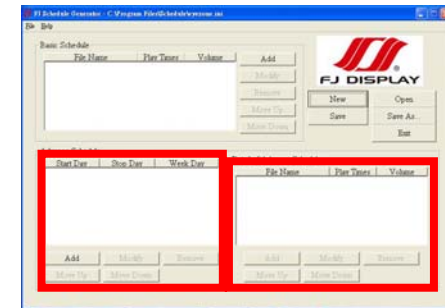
FJ Schedule Generator - C:\Program Files\Schedule\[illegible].ini

File Help

Basic Schedule

| File Name | Play Times | Volume |
|---|---|---|

Add
Modify
Remove
Move Up
Move Down

FJ DISPLAY

New
Open
Save
Save As...
Exit

| Start Day | Stop Day | Week Day |
|---|---|---|

Add
Modify
Remove
Move Up
Move Down

| File Name | Play Times | Volume |
|---|---|---|

Add
Modify
Remove
Move Up
Move Down